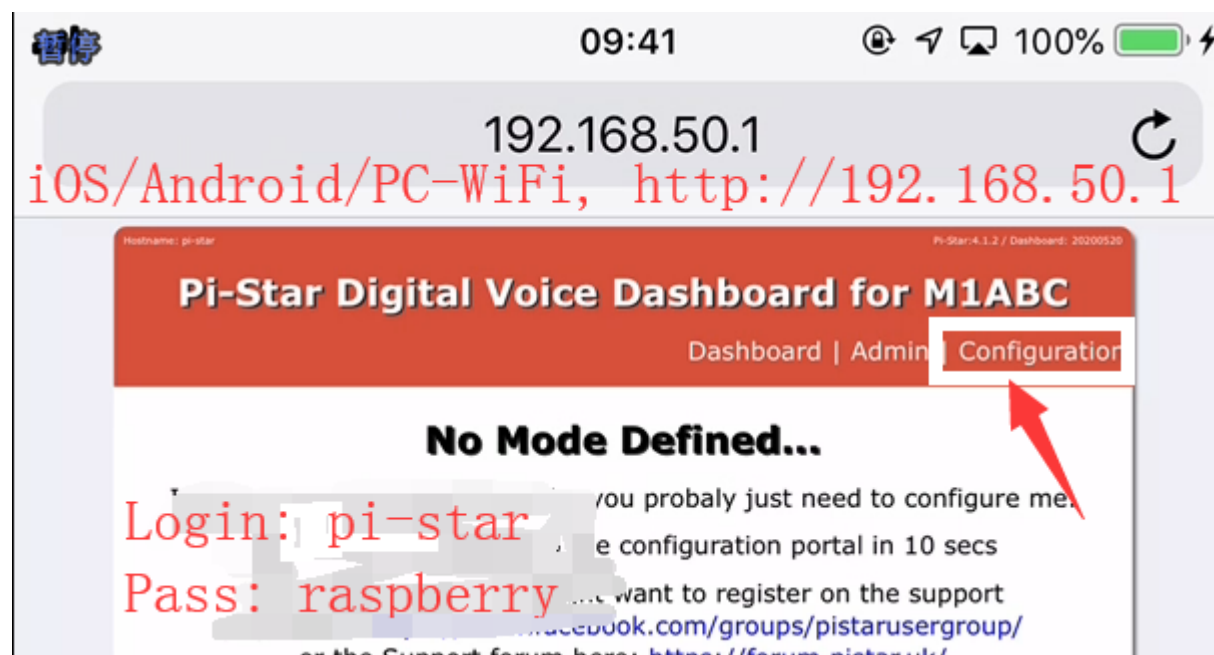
暂停 09:41 100%

192.168.50.1

iOS/Android/PC-WiFi, http://192.168.50.1

Hostname: pi-star

Pi-Star:4.1.2 / Dashboard: 20200520

Pi-Star Digital Voice Dashboard for M1ABC

Dashboard | Admin | Configuration

No Mode Defined...

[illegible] you probaly just need to configure me.

Login: pi-star

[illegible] e configuration portal in 10 secs

Pass: raspberry

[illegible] want to register on the support

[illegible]acebook.com/groups/pistarusergroup/

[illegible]